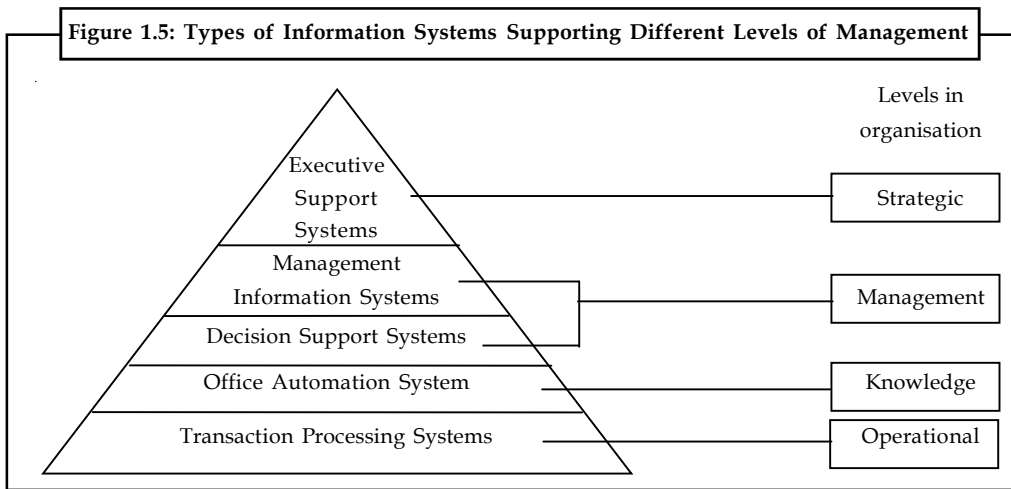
Figure 1.5: Types of Information Systems Supporting Different Levels of Management

Levels in organisation

Executive Support Systems

Strategic

Management Information Systems

Decision Support Systems

Management

Office Automation System

Knowledge

Transaction Processing Systems

Operational